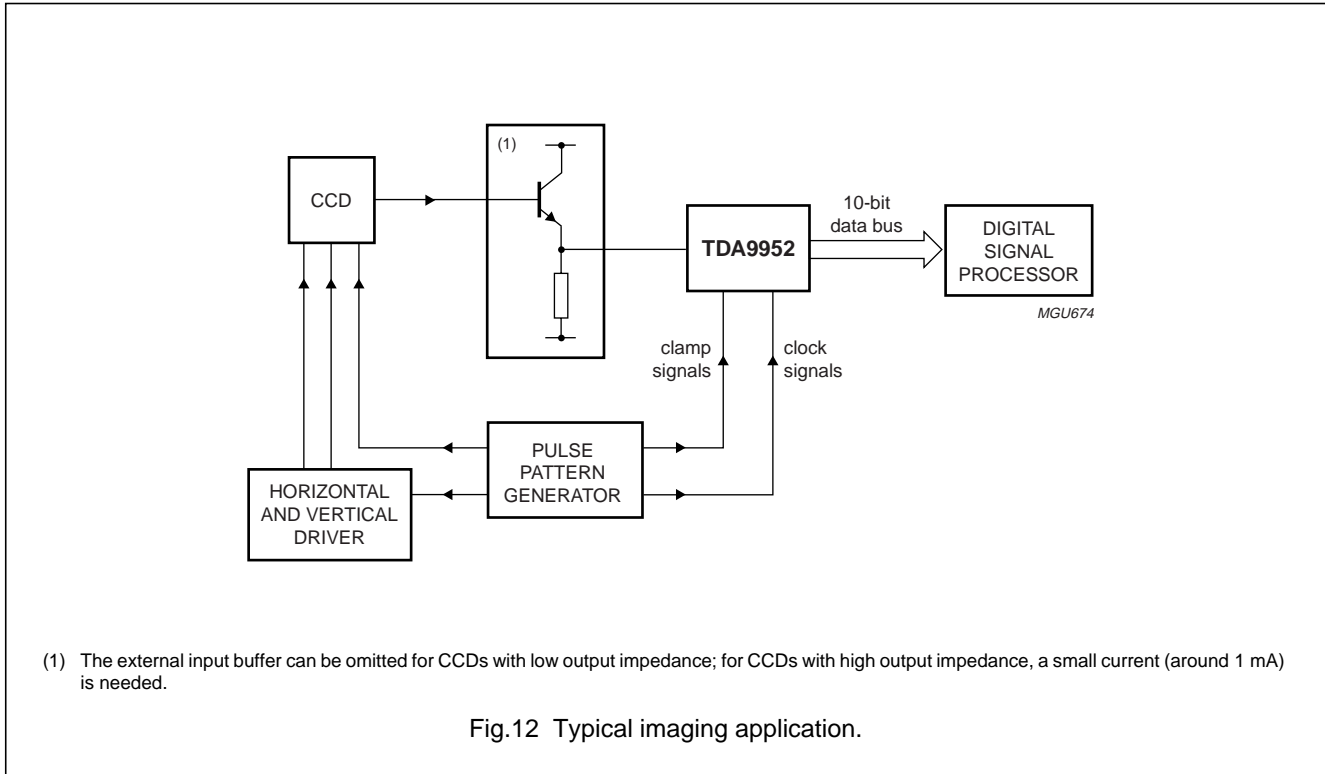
(1)

CCD

10-bit data bus

TDA9952

DIGITAL SIGNAL PROCESSOR

MGU674

clamp signals

clock signals

PULSE PATTERN GENERATOR

HORIZONTAL AND VERTICAL DRIVER

(1) The external input buffer can be omitted for CCDs with low output impedance; for CCDs with high output impedance, a small current (around 1 mA) is needed.

Fig.12 Typical imaging application.